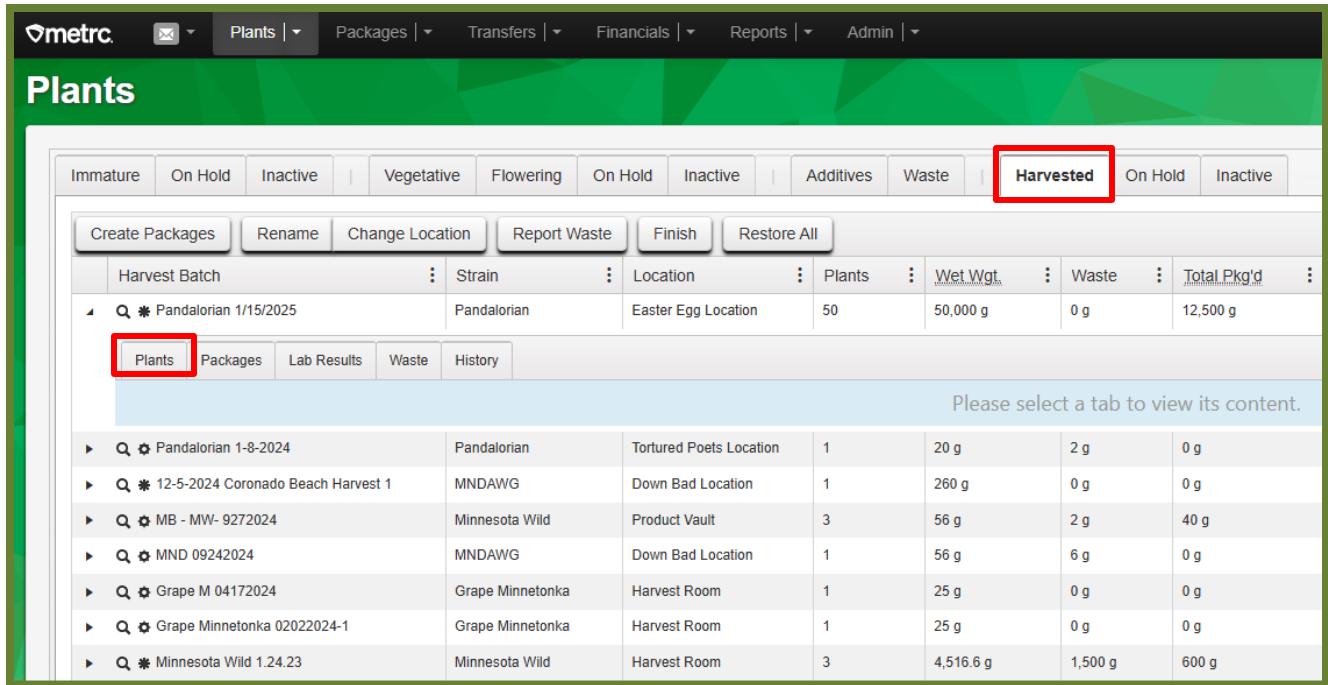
metrc. Plants | Packages | Transfers | Financials | Reports | Admin |

Plants

Immature | On Hold | Inactive | Vegetative | Flowering | On Hold | Inactive | Additives | Waste | Harvested | On Hold | Inactive

Create Packages | Rename | Change Location | Report Waste | Finish | Restore All

| Harvest Batch | Strain | Location | Plants | Wet Wgt. | Waste | Total Pkg'd |
|---|---|---|---|---|---|---|
| Pandalorian 1/15/2025 | Pandalorian | Easter Egg Location | 50 | 50,000 g | 0 g | 12,500 g |

Plants | Packages | Lab Results | Waste | History

Please select a tab to view its content.

| Harvest Batch | Strain | Location | Plants | Wet Wgt. | Waste | Total Pkg'd |
|---|---|---|---|---|---|---|
| Pandalorian 1-8-2024 | Pandalorian | Tortured Poets Location | 1 | 20 g | 2 g | 0 g |
| 12-5-2024 Coronado Beach Harvest 1 | MNDAWG | Down Bad Location | 1 | 260 g | 0 g | 0 g |
| MB - MW- 9272024 | Minnesota Wild | Product Vault | 3 | 56 g | 2 g | 40 g |
| MND 09242024 | MNDAWG | Down Bad Location | 1 | 56 g | 6 g | 0 g |
| Grape M 04172024 | Grape Minnetonka | Harvest Room | 1 | 25 g | 0 g | 0 g |
| Grape Minnetonka 02022024-1 | Grape Minnetonka | Harvest Room | 1 | 25 g | 0 g | 0 g |
| Minnesota Wild 1.24.23 | Minnesota Wild | Harvest Room | 3 | 4,516.6 g | 1,500 g | 600 g |